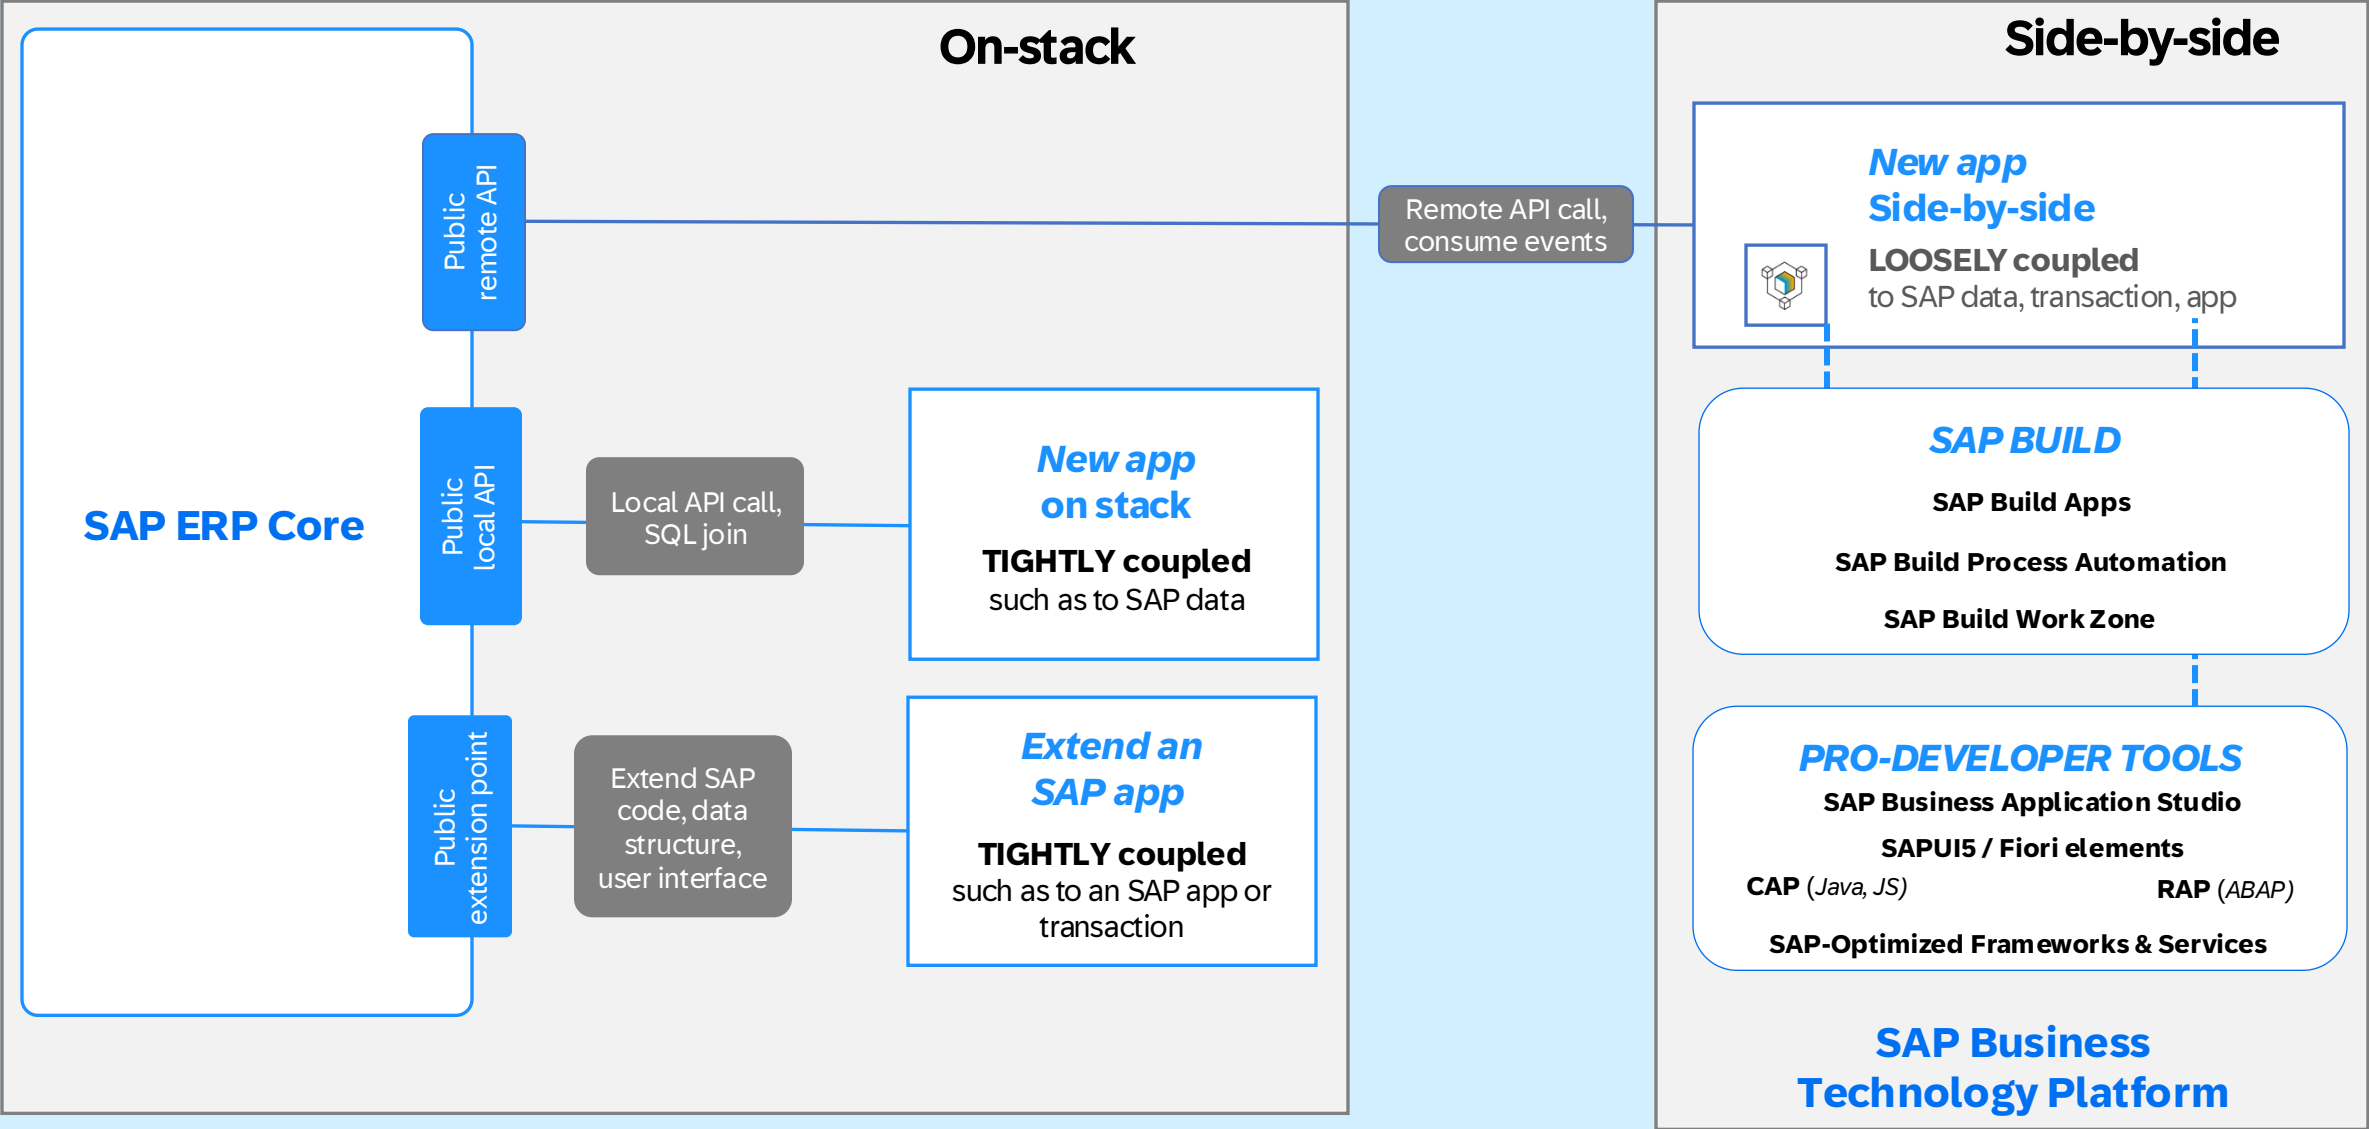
On-stack

SAP ERP Core

Public remote API

Public local API

Public extension point

Local API call, SQL join

Extend SAP code, data structure, user interface

New app on stack
TIGHTLY coupled
such as to SAP data

Extend an SAP app
TIGHTLY coupled
such as to an SAP app or transaction

Remote API call, consume events

Side-by-side

New app
Side-by-side
LOOSELY coupled
to SAP data, transaction, app

SAP BUILD
SAP Build Apps
SAP Build Process Automation
SAP Build Work Zone

PRO-DEVELOPER TOOLS
SAP Business Application Studio
SAPUI5 / Fiori elements
CAP (Java, JS)
RAP (ABAP)
SAP-Optimized Frameworks & Services

SAP Business Technology Platform